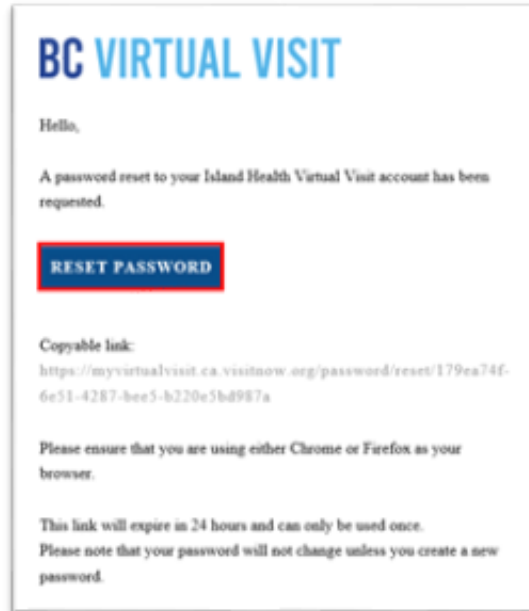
BC VIRTUAL VISIT

Hello,

A password reset to your Island Health Virtual Visit account has been requested.

RESET PASSWORD

Copyable link:
https://myvirtualvisit.ca.visitnow.org/password/reset/179ea74f-6e51-4287-bee5-b220e5bd987a

Please ensure that you are using either Chrome or Firefox as your browser.

This link will expire in 24 hours and can only be used once.
Please note that your password will not change unless you create a new password.